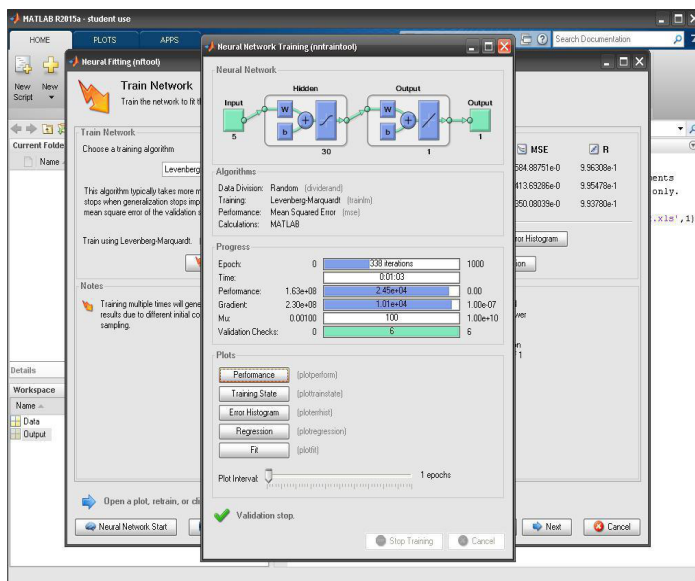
MATLAB R2015a - student use

HOME PLOTS APPS

Search Documentation

New Script New

Neural Fitting (nftool)

Train Network

Train the network to fit th

Current Folder

Name

Train Network

Choose a training algorithm

Levenberg

This algorithm typically takes more m stops when generalization stops imp mean square error of the validation s

Train using Levenberg-Marquardt.

Notes

Training multiple times will gene results due to different initial co sampling.

Details

Workspace

Name

Data

Output

Open a plot, retrain, or cl

Neural Network Start

Neural Network Training (nntraintool)

Neural Network

Hidden

Output

Input

5

W

b

30

W

b

1

Output

1

Algorithms

Data Division: Random (dividerand)
Training: Levenberg-Marquardt (trainlm)
Performance: Mean Squared Error (mse)
Calculations: MATLAB

Progress

| | | | |
|---|---|---|---|
| Epoch: | 0 | 338 iterations | 1000 |
| Time: | | 0:01:03 | |
| Performance: | 1.63e+08 | 2.45e+04 | 0.00 |
| Gradient: | 2.30e+08 | 1.01e+04 | 1.00e-07 |
| Mu: | 0.00100 | 100 | 1.00e+10 |
| Validation Checks: | 0 | 6 | 6 |

Plots

Performance (plotperform)

Training State (plottrainstate)

Error Histogram (ploterrhist)

Regression (plotregression)

Fit (plotfit)

Plot Interval: 1 epochs

Validation stop.

Stop Training

Cancel

MSE

R

584.98751e-0 9.96308e-1

413.69286e-0 9.95478e-1

350.08039e-0 9.93780e-1

ror Histogram

ion

ents

only.

.xls',1)

Next

Cancel